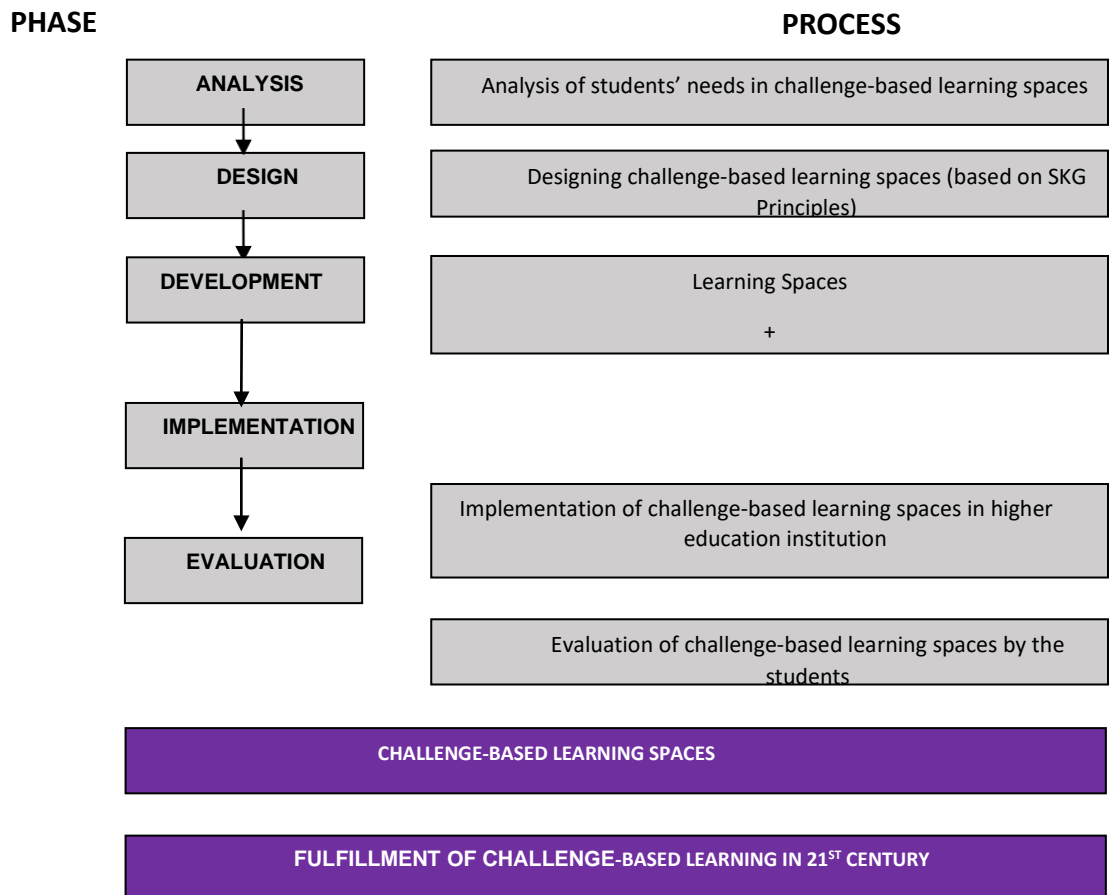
PHASE

PROCESS

ANALYSIS

Analysis of students' needs in challenge-based learning spaces

DESIGN

Designing challenge-based learning spaces (based on SKG Principles)

DEVELOPMENT

Learning Spaces

+

IMPLEMENTATION

Implementation of challenge-based learning spaces in higher education institution

EVALUATION

Evaluation of challenge-based learning spaces by the students

CHALLENGE-BASED LEARNING SPACES

FULFILLMENT OF CHALLENGE-BASED LEARNING IN 21$^{ST}$ CENTURY